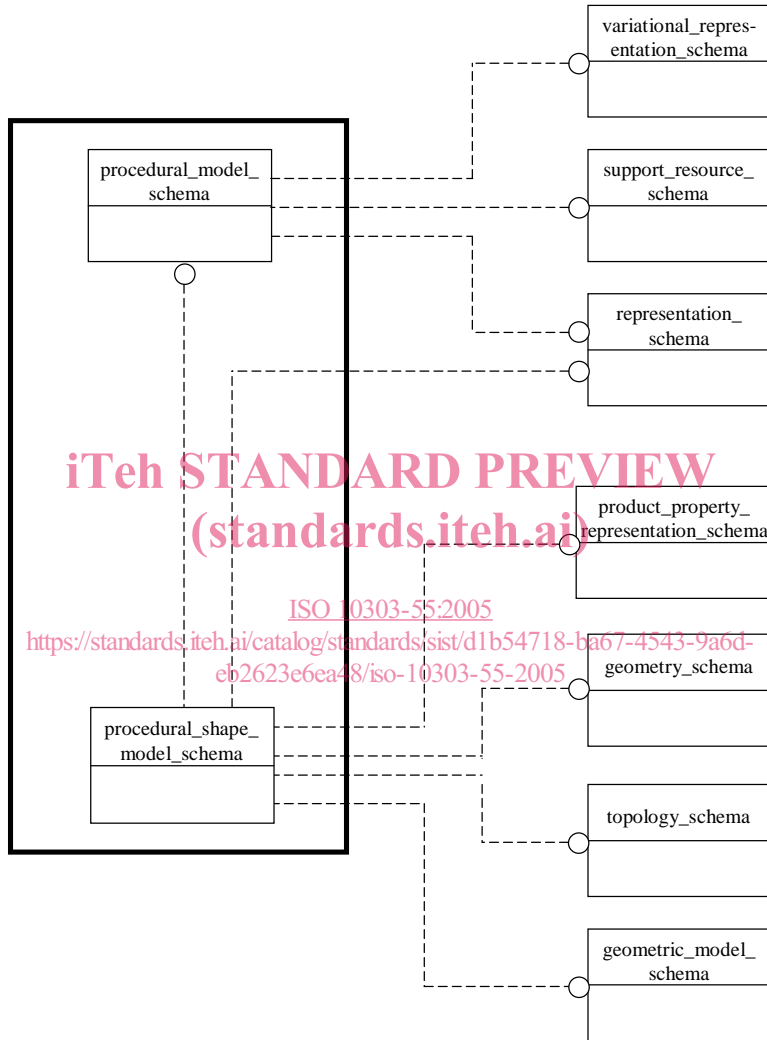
variational_representation_schema

procedural_model_schema

support_resource_schema

representation_schema

iTeh STANDARD PREVIEW
(standards.iteh.ai)

product_property_representation_schema

ISO 10303-55:2005
https://standards.iteh.ai/catalog/standards/sist/d1b54718-ba67-4543-9a6d-eb2623e6ea48/iso-10303-55-2005

geometry_schema

procedural_shape_model_schema

topology_schema

geometric_model_schema